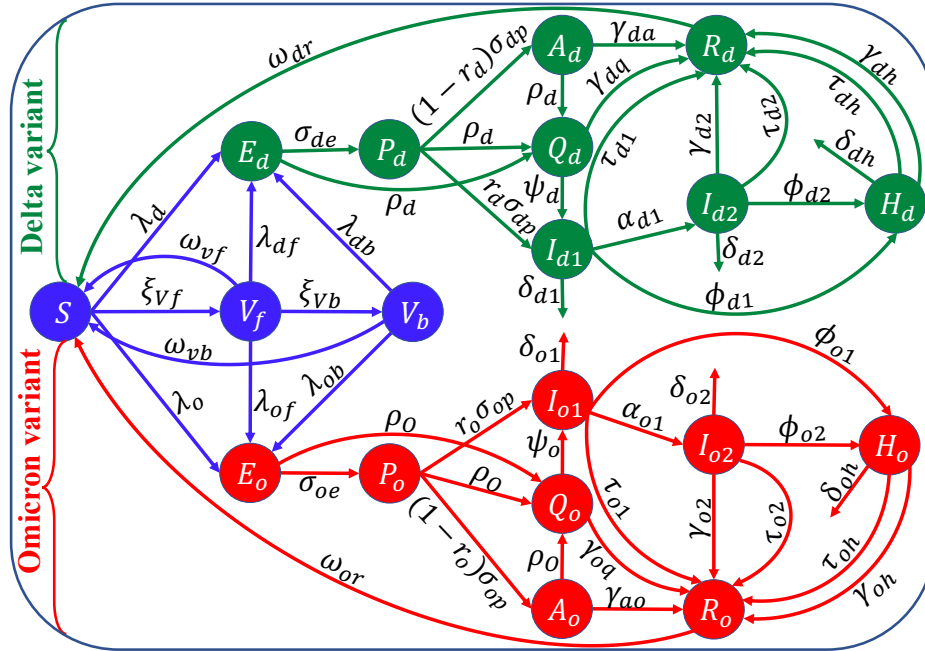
Delta variant

Omicron variant

$\omega_{dr}$
$A_d$ $\gamma_{da}$ $R_d$ $\gamma_{dh}$
$(1-r_d)\sigma_{dp}$
$\rho_d$ $\gamma_{dq}$ $\tau_{dh}$
$E_d$ $\sigma_{de}$ $P_d$ $\rho_d$ $Q_d$ $\tau_{d1}$ $\gamma_{d2}$ $\tau_{d2}$
$\rho_d$ $r_d\sigma_{dp}$ $\psi_d$ $\delta_{dh}$
$\lambda_d$ $\lambda_{df}$ $\lambda_{db}$ $I_{d2}$ $\phi_{d2}$ $H_d$
$\omega_{vf}$ $I_{d1}$ $\alpha_{d1}$ $\delta_{d2}$
$S$ $\xi_{Vf}$ $V_f$ $\xi_{Vb}$ $V_b$ $\delta_{d1}$ $\phi_{d1}$
$\omega_{vb}$ $\delta_{o1}$ $\phi_{o1}$
$\lambda_o$ $\lambda_{of}$ $\lambda_{ob}$ $r_o\sigma_{op}$ $I_{o1}$ $\delta_{o2}$
$\rho_O$ $\alpha_{o1}$ $I_{o2}$ $\phi_{o2}$ $H_o$
$E_o$ $\sigma_{oe}$ $P_o$ $\psi_o$
$\rho_O$ $Q_o$ $\tau_{o1}$ $\gamma_{o2}$ $\tau_{o2}$ $\delta_{oh}$
$(1-r_o)\sigma_{op}$
$\omega_{or}$ $\rho_O$ $\gamma_{oq}$ $\tau_{oh}$
$A_o$ $\gamma_{ao}$ $R_o$ $\gamma_{oh}$